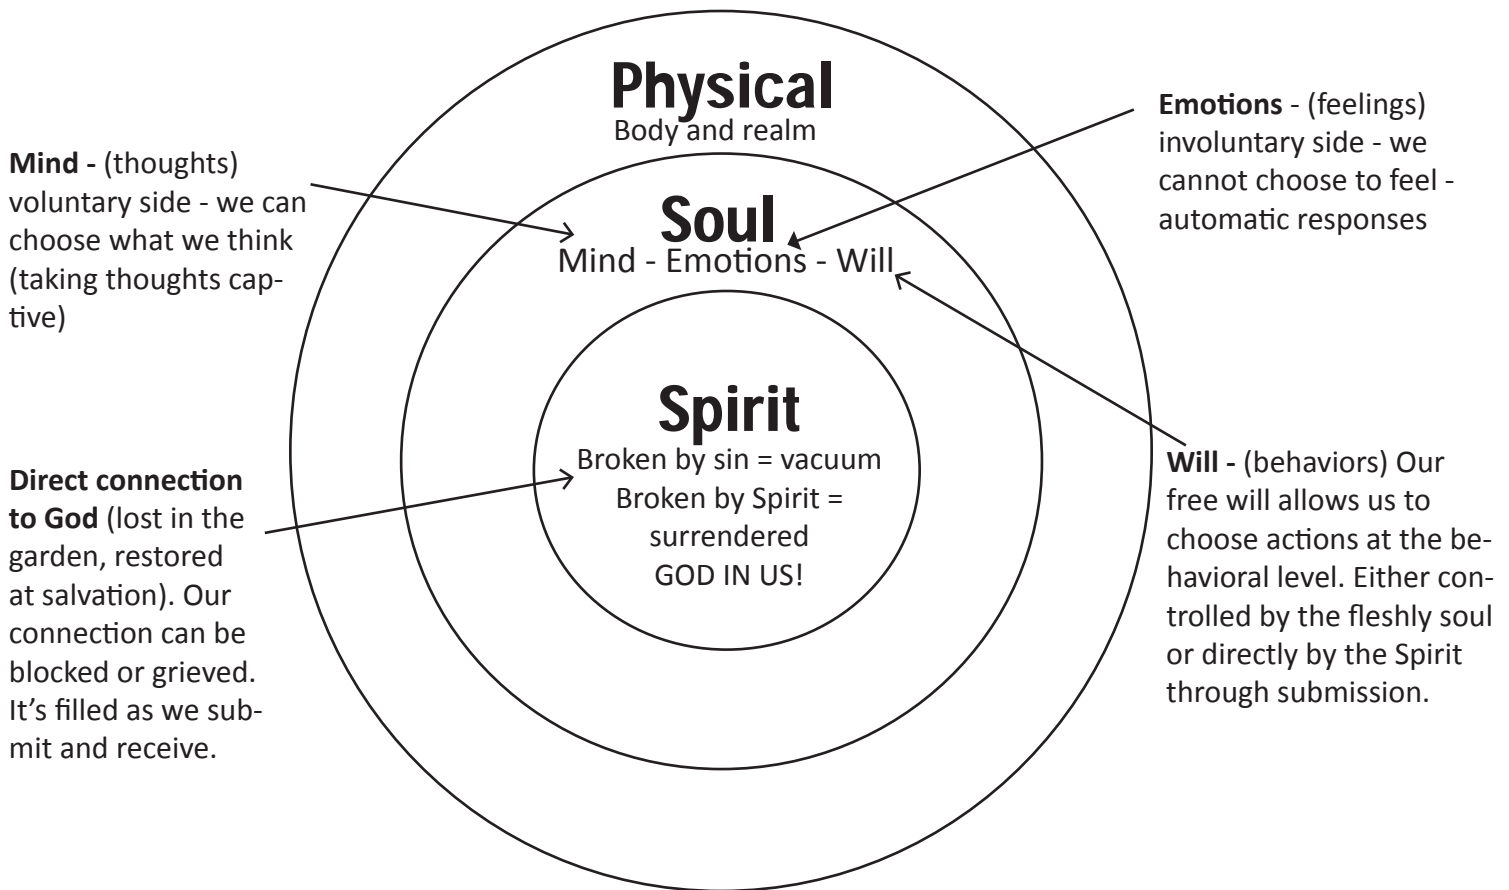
Physical
Body and realm

Mind - (thoughts) voluntary side - we can choose what we think (taking thoughts captive)

Emotions - (feelings) involuntary side - we cannot choose to feel - automatic responses

Soul
Mind - Emotions - Will

Spirit
Broken by sin = vacuum
Broken by Spirit = surrendered
GOD IN US!

Direct connection to God (lost in the garden, restored at salvation). Our connection can be blocked or grieved. It's filled as we submit and receive.

Will - (behaviors) Our free will allows us to choose actions at the behavioral level. Either controlled by the fleshly soul or directly by the Spirit through submission.